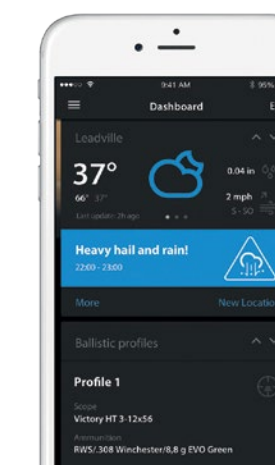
9:41 AM
95%
Dashboard
E

Leadville
37°
66° 37°
Last update: 2h ago
0.04 in
2 mph
S - SO

Heavy hail and rain!
22:00 - 23:00

More
New Location

Ballistic profiles

Profile 1
Scope
Victory HT 3-12x56
Ammunition
RWS/.308 Winchester/8,8 g EVO Green